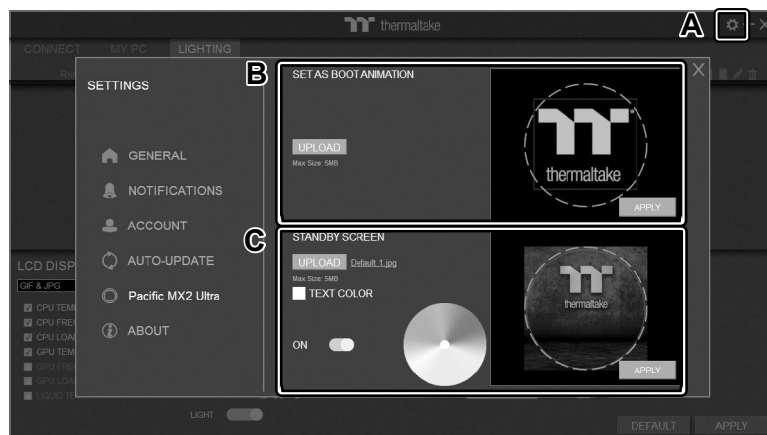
thermaltake

A

CONNECT MY PC LIGHTING

SETTINGS

GENERAL

NOTIFICATIONS

ACCOUNT

AUTO-UPDATE

Pacific MX2 Ultra

ABOUT

B

SET AS BOOT ANIMATION

UPLOAD

Max Size: 5MB

thermaltake

APPLY

C

STANDBY SCREEN

UPLOAD Default 1.jpg

Max Size: 5MB

TEXT COLOR

ON

thermaltake

APPLY

LCD DISP

GIF & JPG

CPU TEM

CPU FRE

CPU LOA

GPU TEM

GPU FRE

GPU LOA

LIQUID TE

LIGHT

DEFAULT APPLY